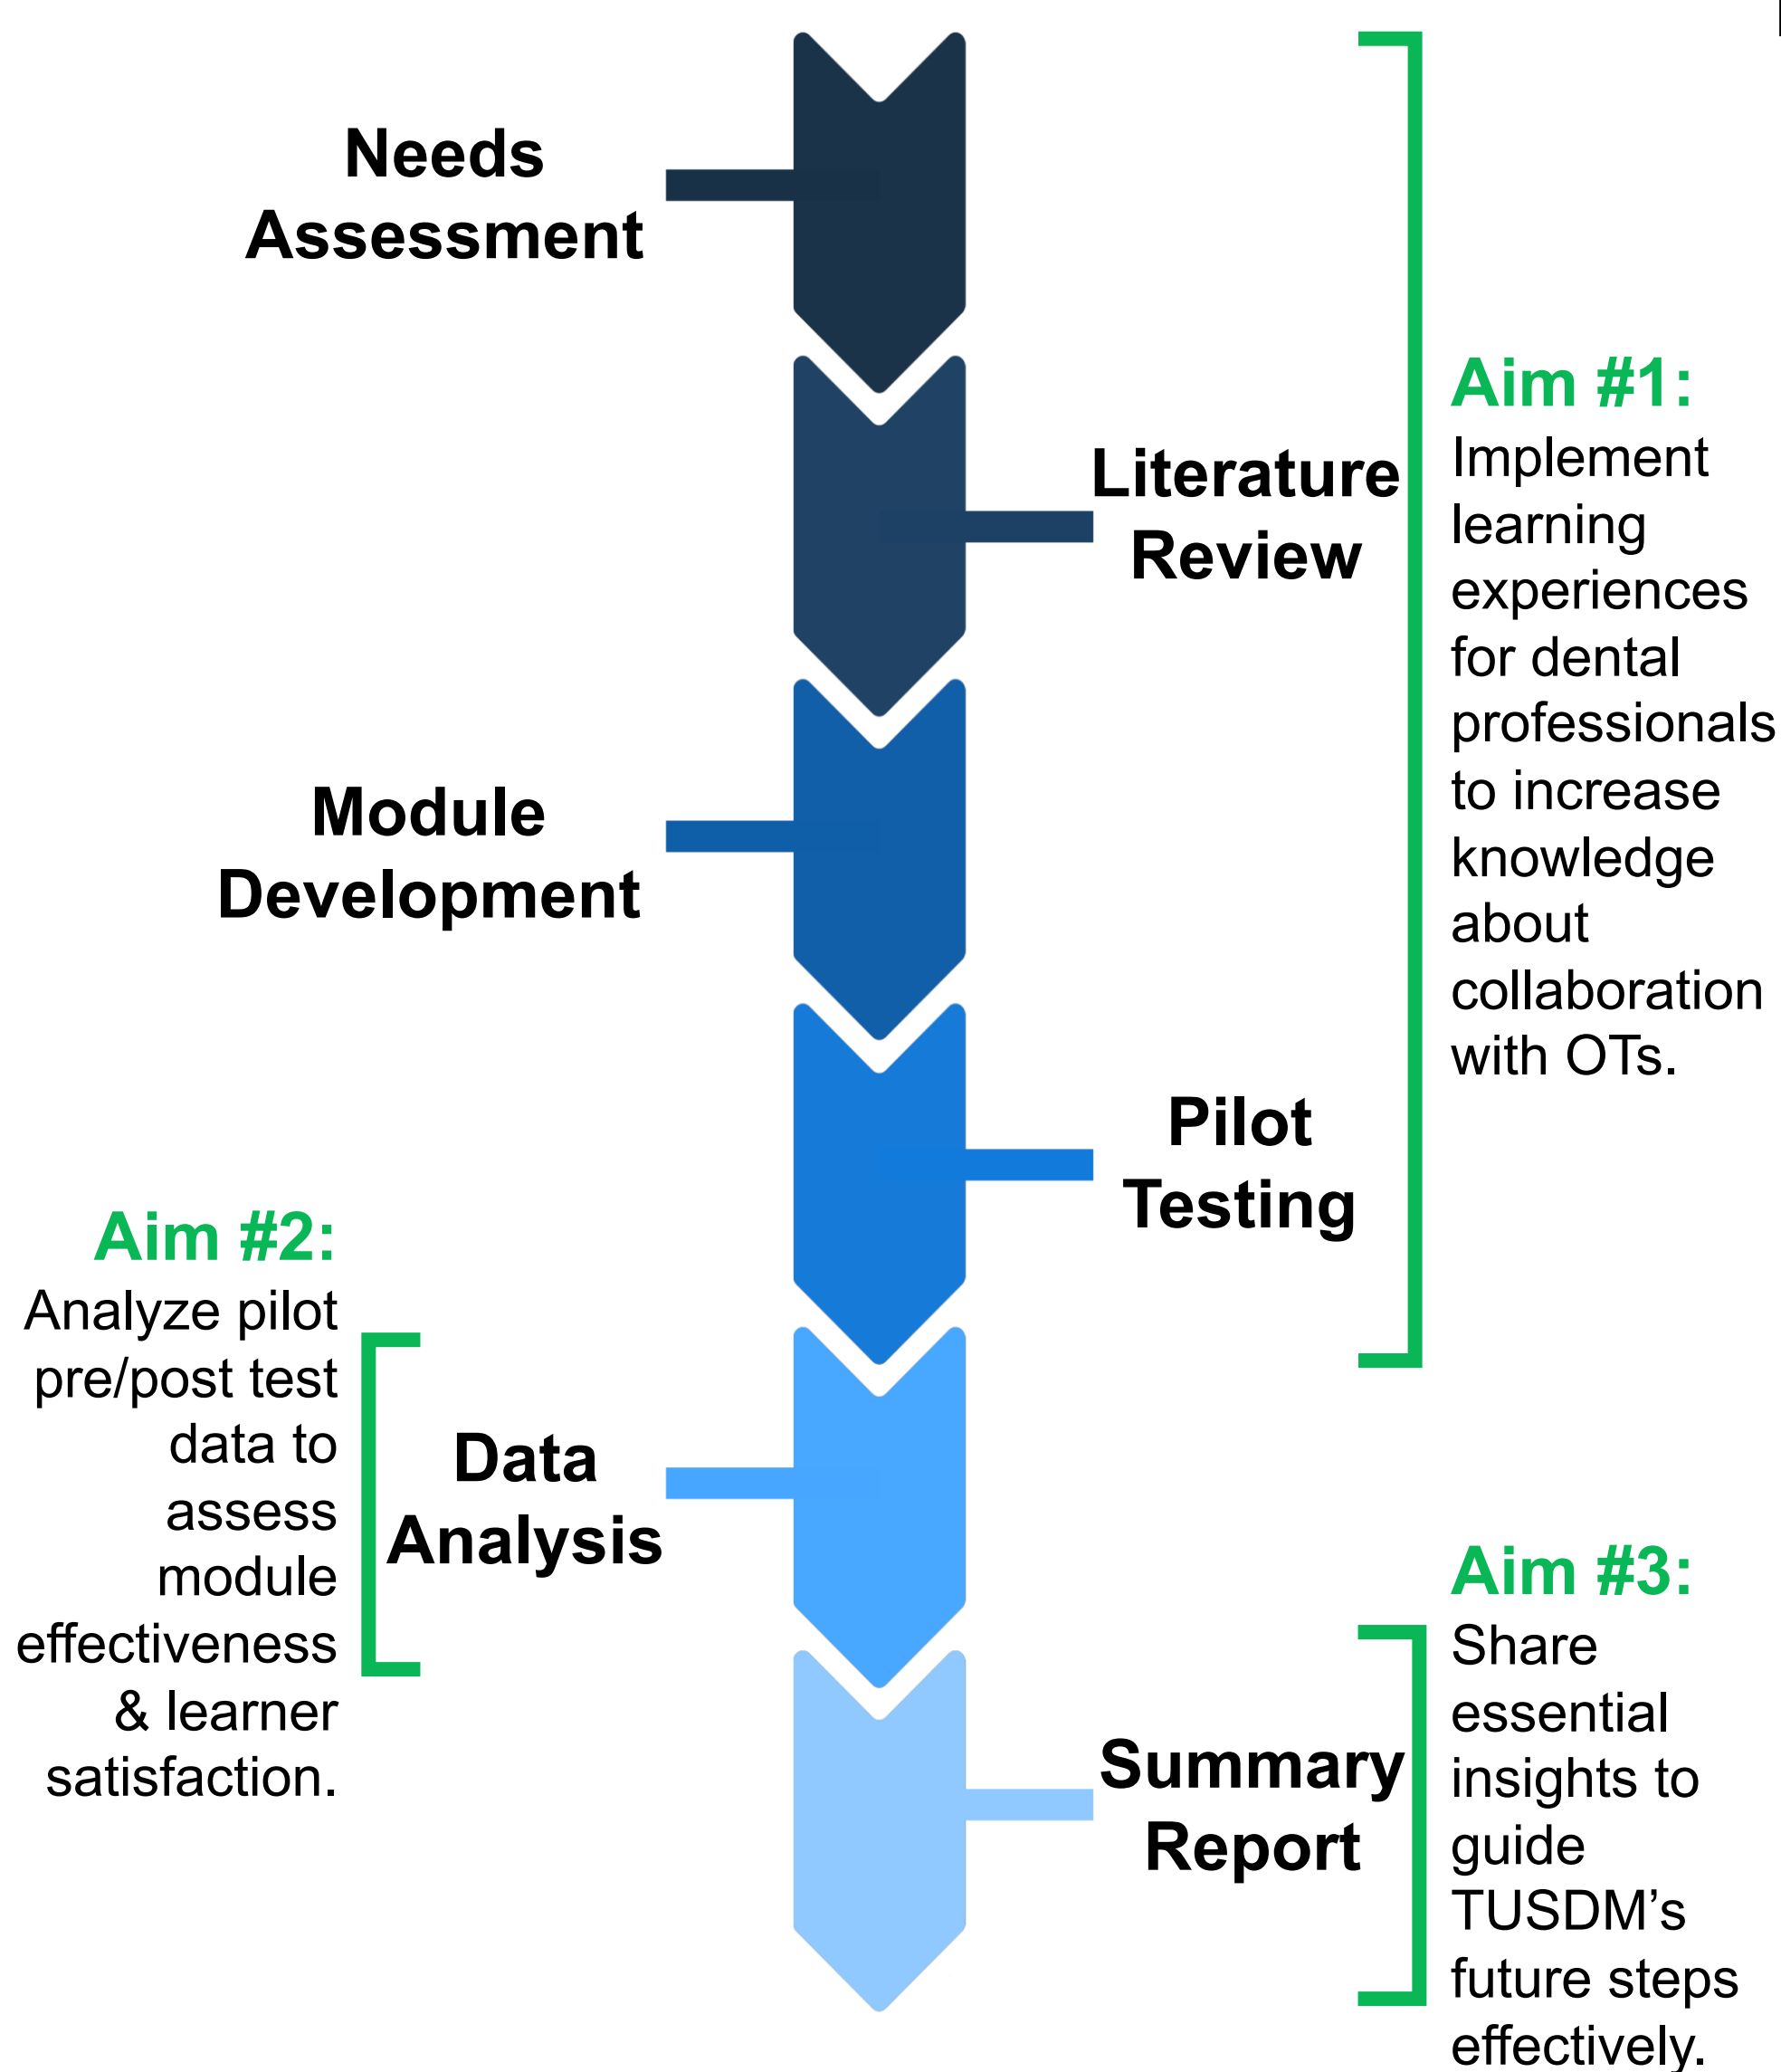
Needs Assessment

Literature Review

Aim #1:
Implement learning experiences for dental professionals to increase knowledge about collaboration with OTs.

Module Development

Pilot Testing

Aim #2:
Analyze pilot pre/post test data to assess module effectiveness & learner satisfaction.

Data Analysis

Aim #3:
Share essential insights to guide TUSDM's future steps effectively.

Summary Report